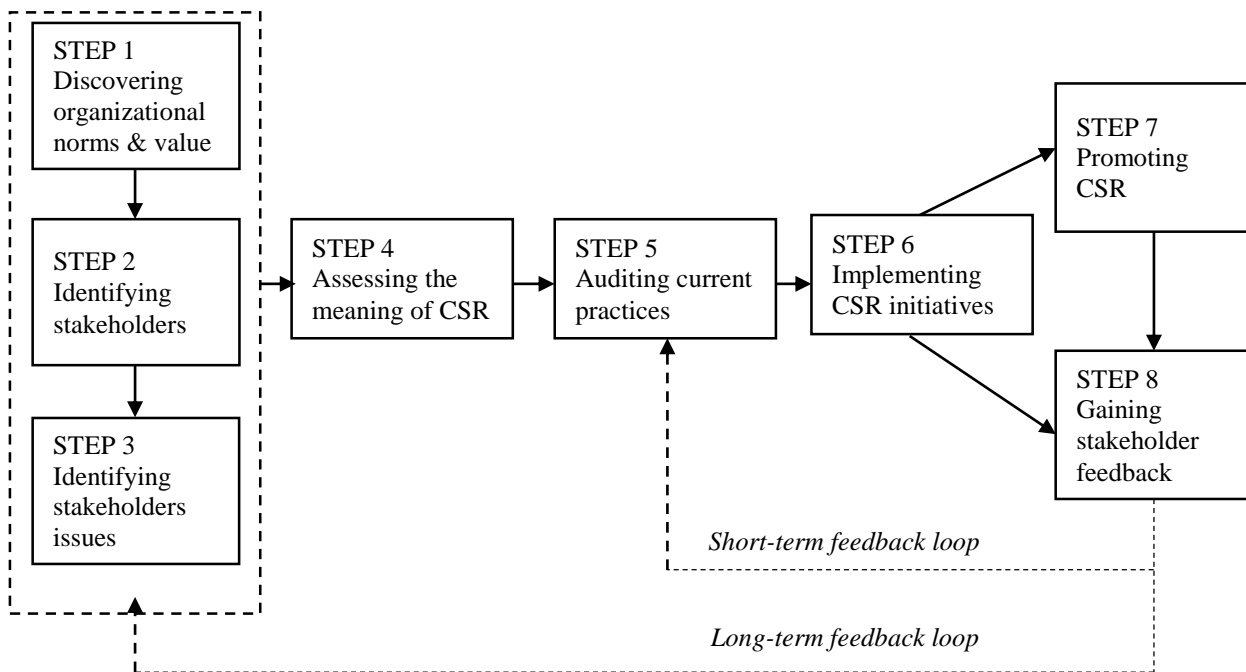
STEP 1
Discovering organizational norms & value

STEP 2
Identifying stakeholders

STEP 3
Identifying stakeholders issues

STEP 4
Assessing the meaning of CSR

STEP 5
Auditing current practices

STEP 6
Implementing CSR initiatives

STEP 7
Promoting CSR

STEP 8
Gaining stakeholder feedback

Short-term feedback loop

Long-term feedback loop